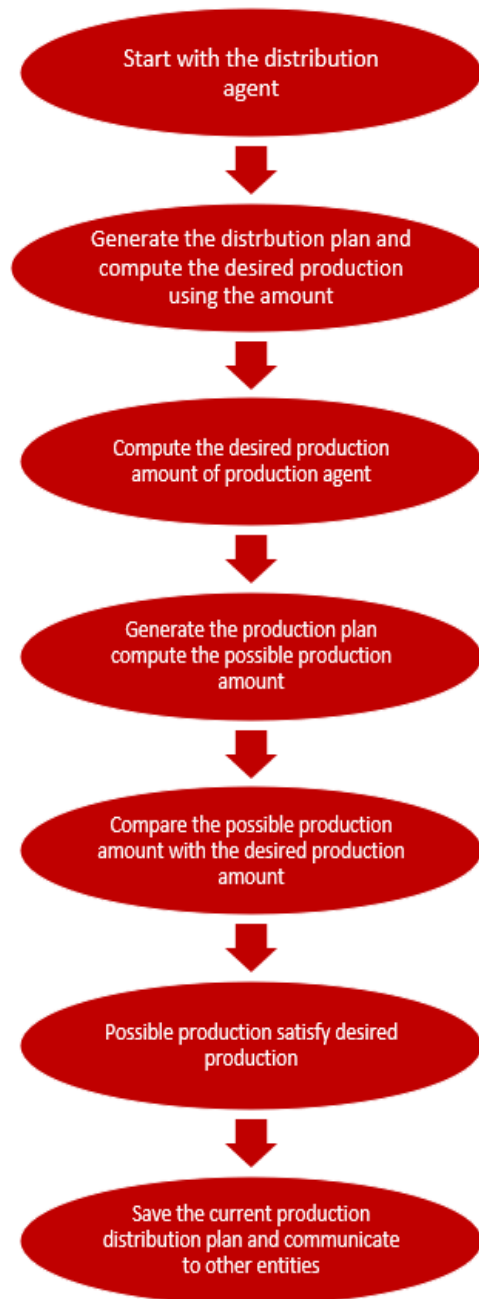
Start with the distribution agent

Generate the distrbution plan and compute the desired production using the amount

Compute the desired production amount of production agent

Generate the production plan compute the possible production amount

Compare the possible production amount with the desired production amount

Possible production satisfy desired production

Save the current production distribution plan and communicate to other entities